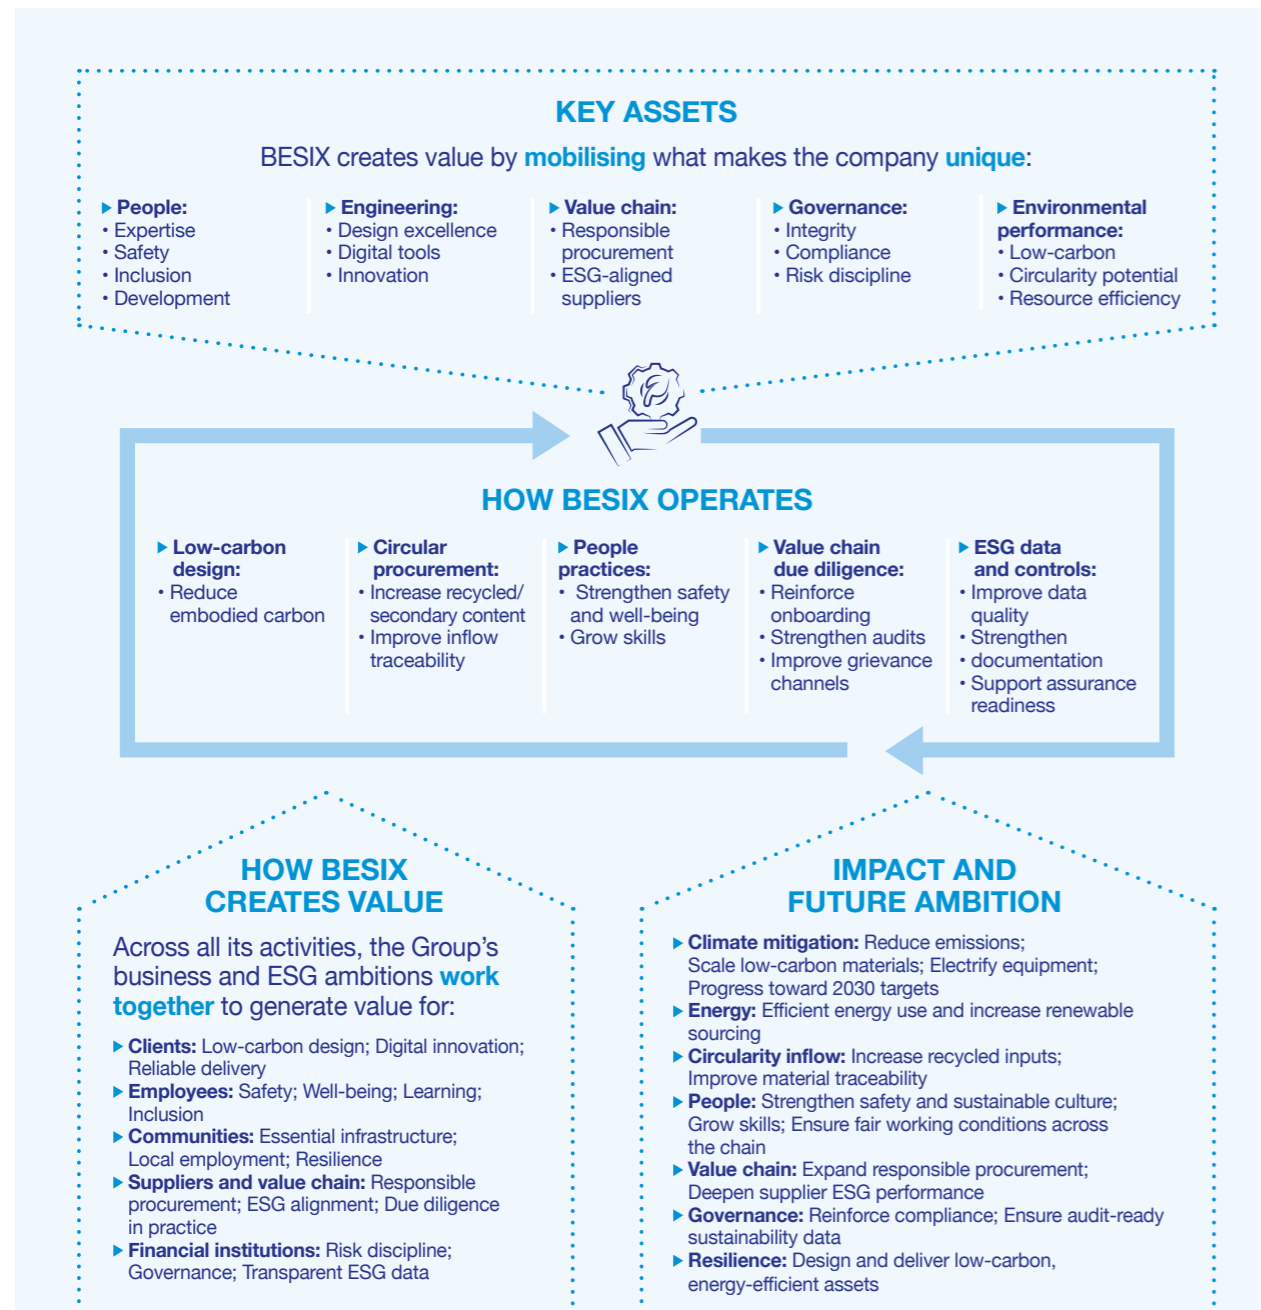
KEY ASSETS

BESIX creates value by mobilising what makes the company unique:

▶ People:
• Expertise
• Safety
• Inclusion
• Development

▶ Engineering:
• Design excellence
• Digital tools
• Innovation

▶ Value chain:
• Responsible procurement
• ESG-aligned suppliers

▶ Governance:
• Integrity
• Compliance
• Risk discipline

▶ Environmental performance:
• Low-carbon
• Circularity potential
• Resource efficiency

HOW BESIX OPERATES

▶ Low-carbon design:
• Reduce embodied carbon

▶ Circular procurement:
• Increase recycled/ secondary content
• Improve inflow traceability

▶ People practices:
• Strengthen safety and well-being
• Grow skills

▶ Value chain due diligence:
• Reinforce onboarding
• Strengthen audits
• Improve grievance channels

▶ ESG data and controls:
• Improve data quality
• Strengthen
• documentation
• Support assurance readiness

HOW BESIX CREATES VALUE

Across all its activities, the Group's business and ESG ambitions work together to generate value for:

▶ Clients: Low-carbon design; Digital innovation; Reliable delivery
▶ Employees: Safety; Well-being; Learning; Inclusion
▶ Communities: Essential infrastructure; Local employment; Resilience
▶ Suppliers and value chain: Responsible procurement; ESG alignment; Due diligence in practice
▶ Financial institutions: Risk discipline; Governance; Transparent ESG data

IMPACT AND FUTURE AMBITION

▶ Climate mitigation: Reduce emissions; Scale low-carbon materials; Electrify equipment; Progress toward 2030 targets
▶ Energy: Efficient energy use and increase renewable sourcing
▶ Circularity inflow: Increase recycled inputs; Improve material traceability
▶ People: Strengthen safety and sustainable culture; Grow skills; Ensure fair working conditions across the chain
▶ Value chain: Expand responsible procurement; Deepen supplier ESG performance
▶ Governance: Reinforce compliance; Ensure audit-ready sustainability data
▶ Resilience: Design and deliver low-carbon, energy-efficient assets